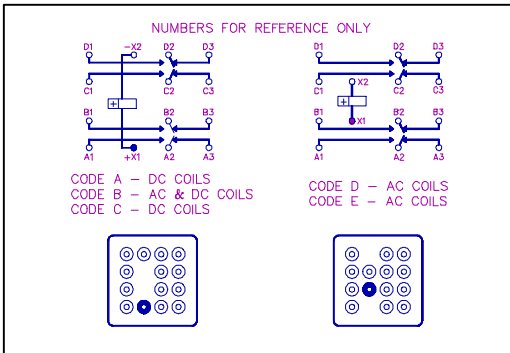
NUMBERS FOR REFERENCE ONLY

D1 −X2 D2 D3
C1 C2 C3
B1 B2 B3
A1 +X1 A2 A3

D1 D2 D3
X2
C1 C2 C3
B1 B2 B3
X1
A1 A2 A3

CODE A – DC COILS
CODE B – AC & DC COILS
CODE C – DC COILS

CODE D – AC COILS
CODE E – AC COILS